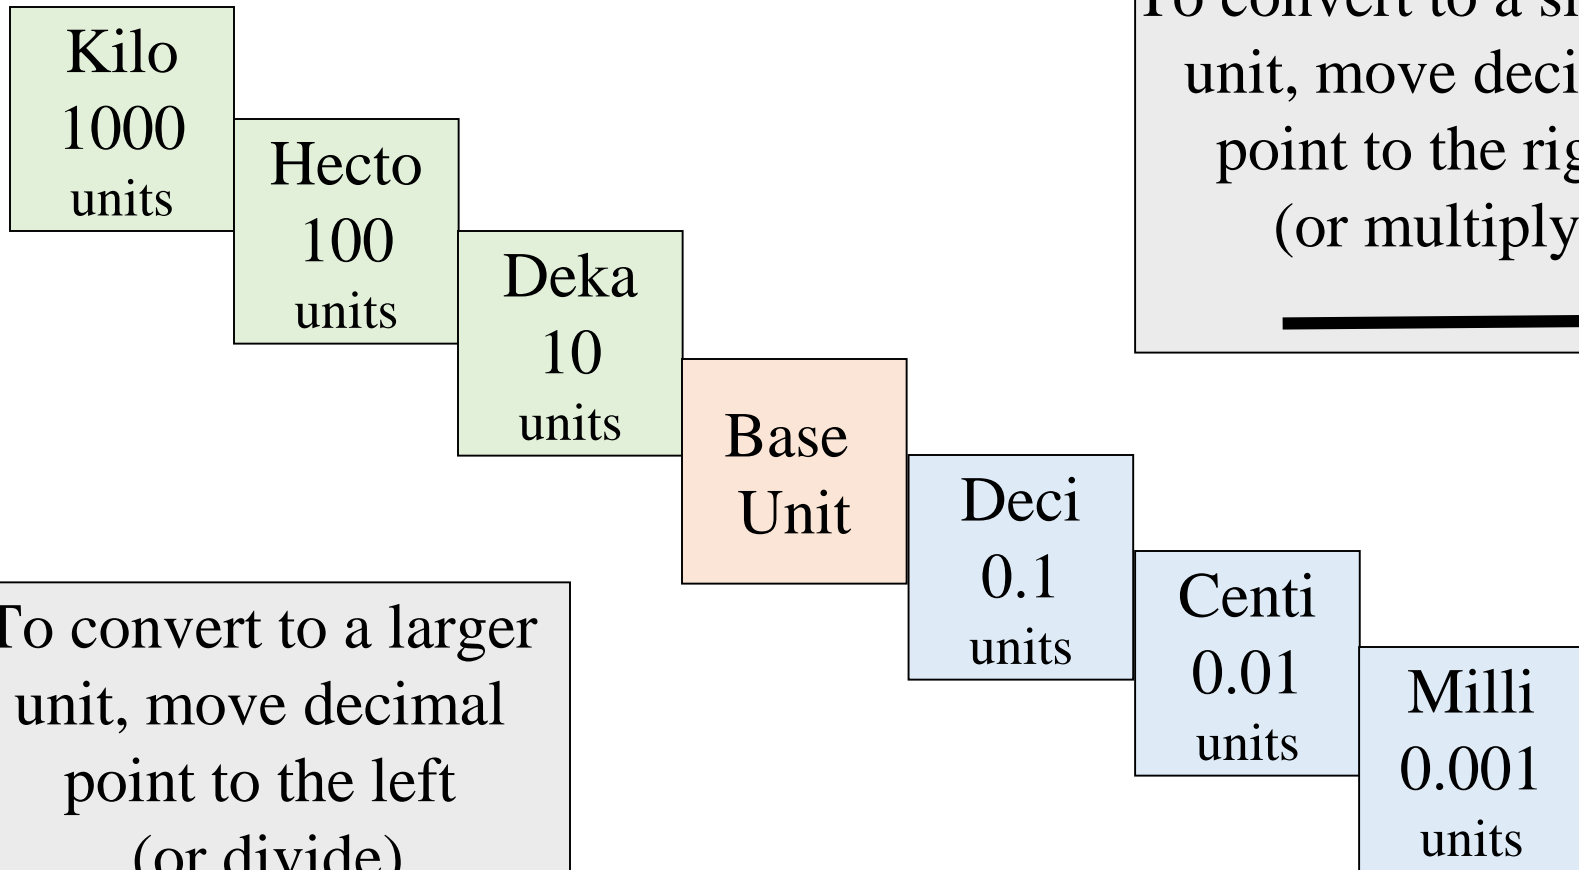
Kilo
1000
units

Hecto
100
units

Deka
10
units

Base
Unit

Deci
0.1
units

Centi
0.01
units

Milli
0.001
units

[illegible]o convert to a s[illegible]
unit, move deci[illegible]
point to the rig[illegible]
(or multiply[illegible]

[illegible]o convert to a larger
unit, move decimal
point to the left
(or divide)